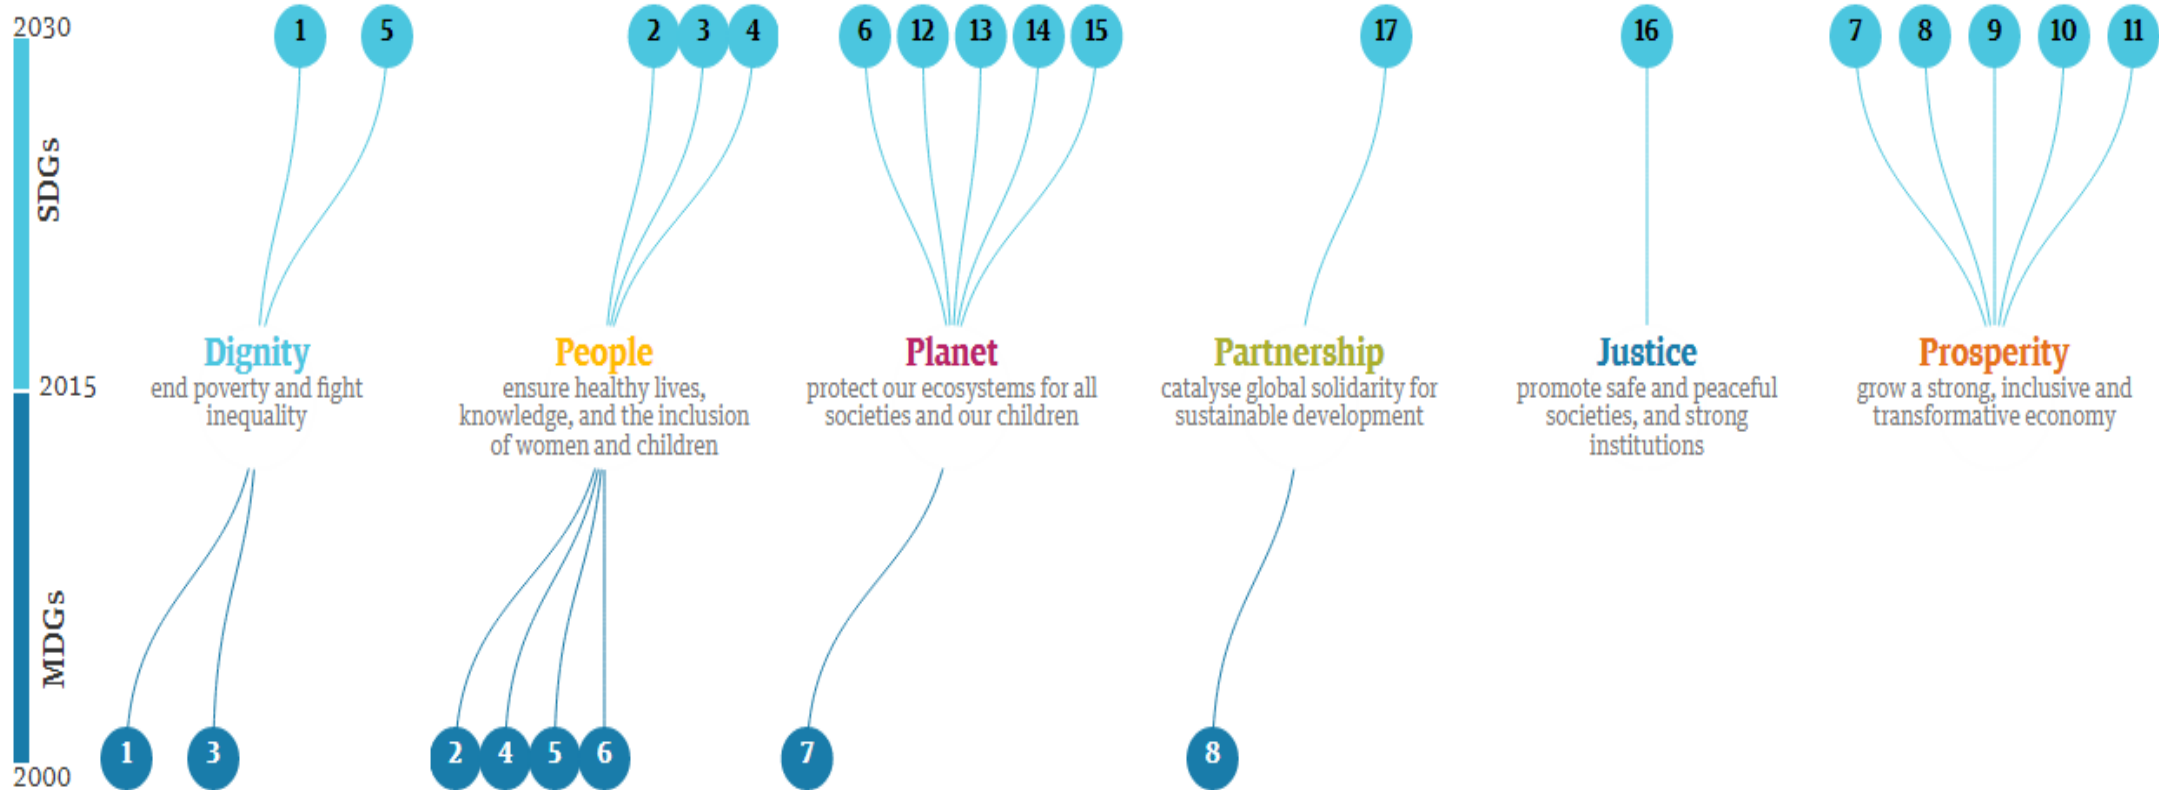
2030

SDGs

2015

MDGs

2000

1 5 2 3 4 6 12 13 14 15 17 16 7 8 9 10 11

Dignity
end poverty and fight inequality

People
ensure healthy lives, knowledge, and the inclusion of women and children

Planet
protect our ecosystems for all societies and our children

Partnership
catalyse global solidarity for sustainable development

Justice
promote safe and peaceful societies, and strong institutions

Prosperity
grow a strong, inclusive and transformative economy

1 3 2 4 5 6 7 8